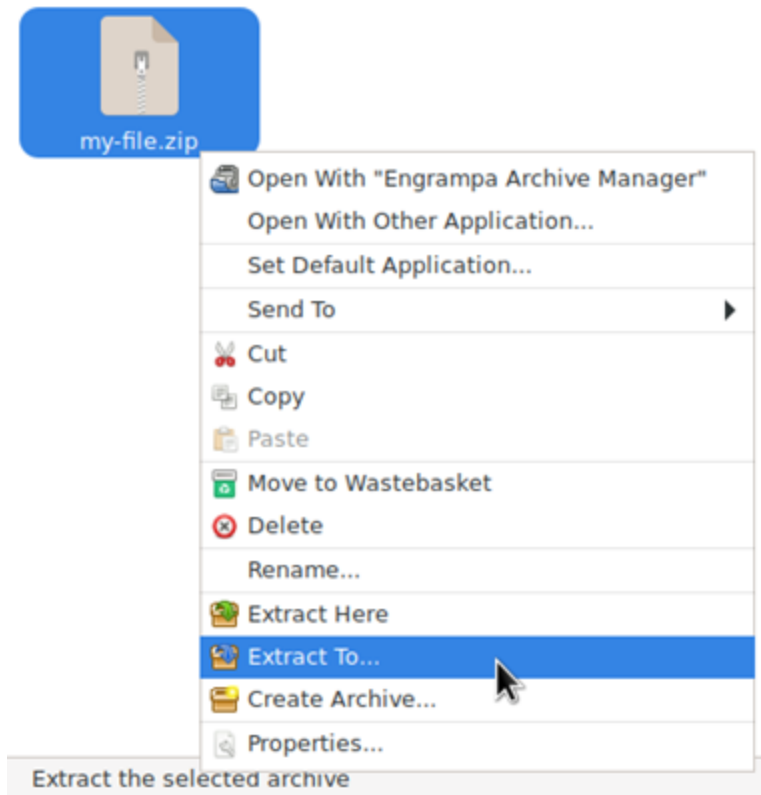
my-file.zip

Open With "Engrampa Archive Manager"
Open With Other Application...

Set Default Application...

Send To

Cut
Copy
Paste

Move to Wastebasket
Delete

Rename...

Extract Here
Extract To...
Create Archive...

Properties...

Extract the selected archive